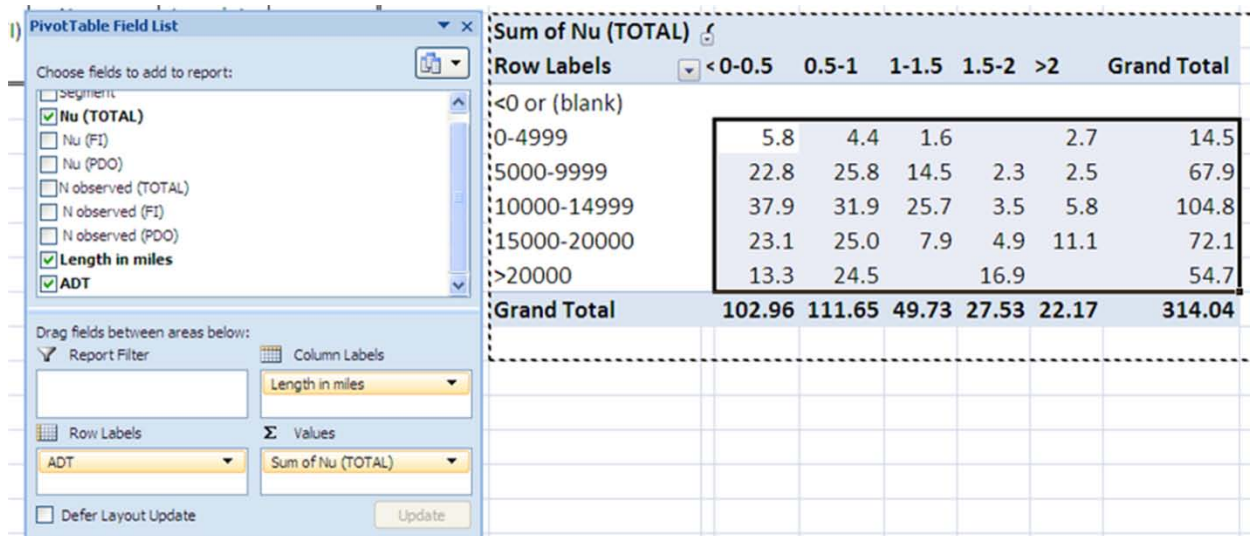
PivotTable Field List

Choose fields to add to report:

Segment
Nu (TOTAL)
Nu (FI)
Nu (PDO)
N observed (TOTAL)
N observed (FI)
N observed (PDO)
Length in miles
ADT

Drag fields between areas below:

Report Filter

Column Labels

Length in miles

Row Labels

ADT

Σ Values

Sum of Nu (TOTAL)

Defer Layout Update

Update

Sum of Nu (TOTAL)

| Row Labels | <0-0.5 | 0.5-1 | 1-1.5 | 1.5-2 | >2 | Grand Total |
|---|---|---|---|---|---|---|
| <0 or (blank) | | | | | | |
| 0-4999 | 5.8 | 4.4 | 1.6 | | 2.7 | 14.5 |
| 5000-9999 | 22.8 | 25.8 | 14.5 | 2.3 | 2.5 | 67.9 |
| 10000-14999 | 37.9 | 31.9 | 25.7 | 3.5 | 5.8 | 104.8 |
| 15000-20000 | 23.1 | 25.0 | 7.9 | 4.9 | 11.1 | 72.1 |
| >20000 | 13.3 | 24.5 | | 16.9 | | 54.7 |
| Grand Total | 102.96 | 111.65 | 49.73 | 27.53 | 22.17 | 314.04 |